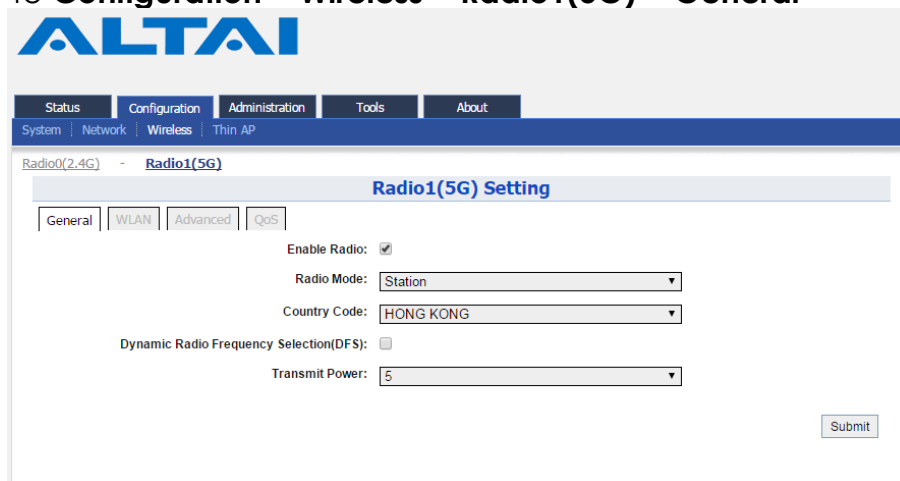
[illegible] Configuration > Wireless > Radio1(5G) > General

ALTAI

Status | Configuration | Administration | Tools | About

System | Network | Wireless | Thin AP

Radio0(2.4G) - Radio1(5G)

Radio1(5G) Setting

General | WLAN | Advanced | QoS

Enable Radio: ☑

Radio Mode: Station

Country Code: HONG KONG

Dynamic Radio Frequency Selection(DFS): ☐

Transmit Power: 5

Submit